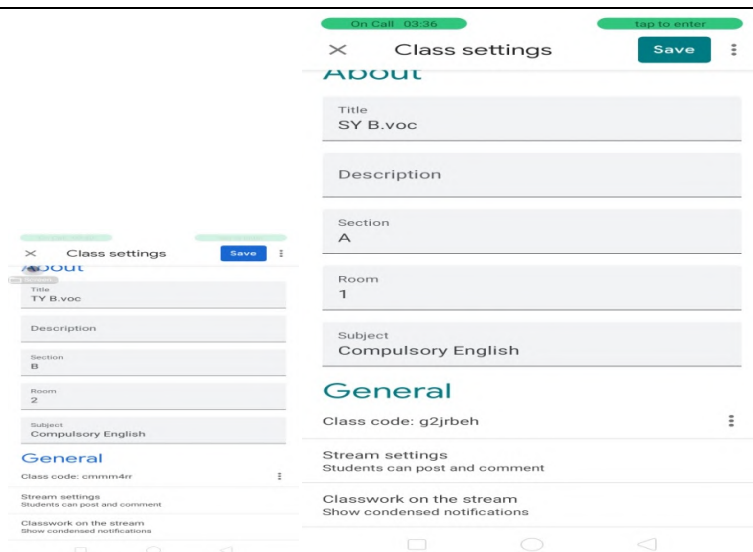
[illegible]

Class settings

Save

About

Title
TY B.voc

Description

Section
B

Room
2

Subject
Compulsory English

General

Class code: cmmm4rr

Stream settings
Students can post and comment

Classwork on the stream
Show condensed notifications

On Call 03:36

tap to enter

Class settings

Save

About

Title
SY B.voc

Description

Section
A

Room
1

Subject
Compulsory English

General

Class code: g2jrbeh

Stream settings
Students can post and comment

Classwork on the stream
Show condensed notifications